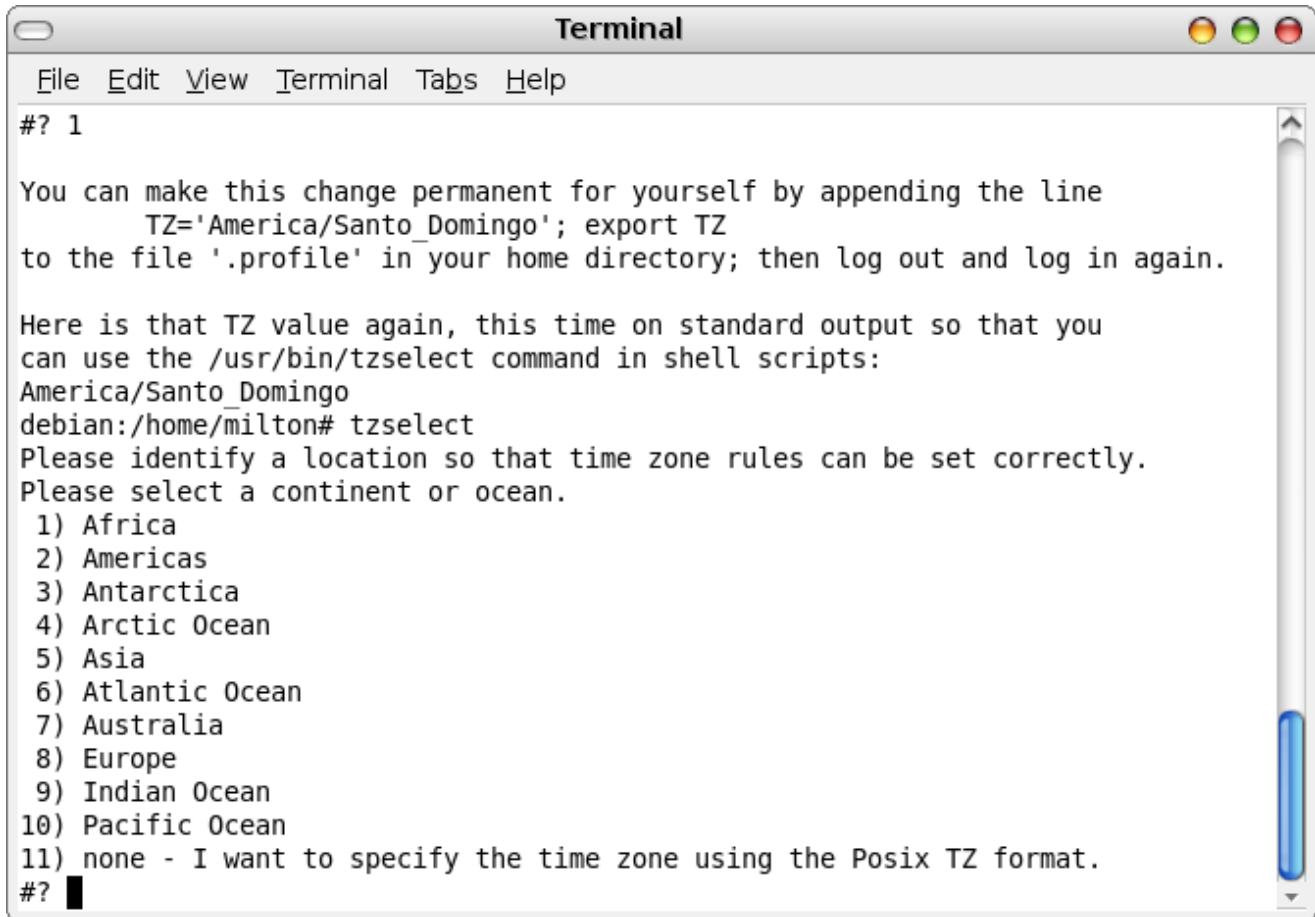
Terminal

File Edit View Terminal Tabs Help

#? 1

You can make this change permanent for yourself by appending the line
TZ='America/Santo_Domingo'; export TZ
to the file '.profile' in your home directory; then log out and log in again.

Here is that TZ value again, this time on standard output so that you can use the /usr/bin/tzselect command in shell scripts:
America/Santo_Domingo
debian:/home/milton# tzselect
Please identify a location so that time zone rules can be set correctly.
Please select a continent or ocean.
1) Africa
2) Americas
3) Antarctica
4) Arctic Ocean
5) Asia
6) Atlantic Ocean
7) Australia
8) Europe
9) Indian Ocean
10) Pacific Ocean
11) none - I want to specify the time zone using the Posix TZ format.
#?